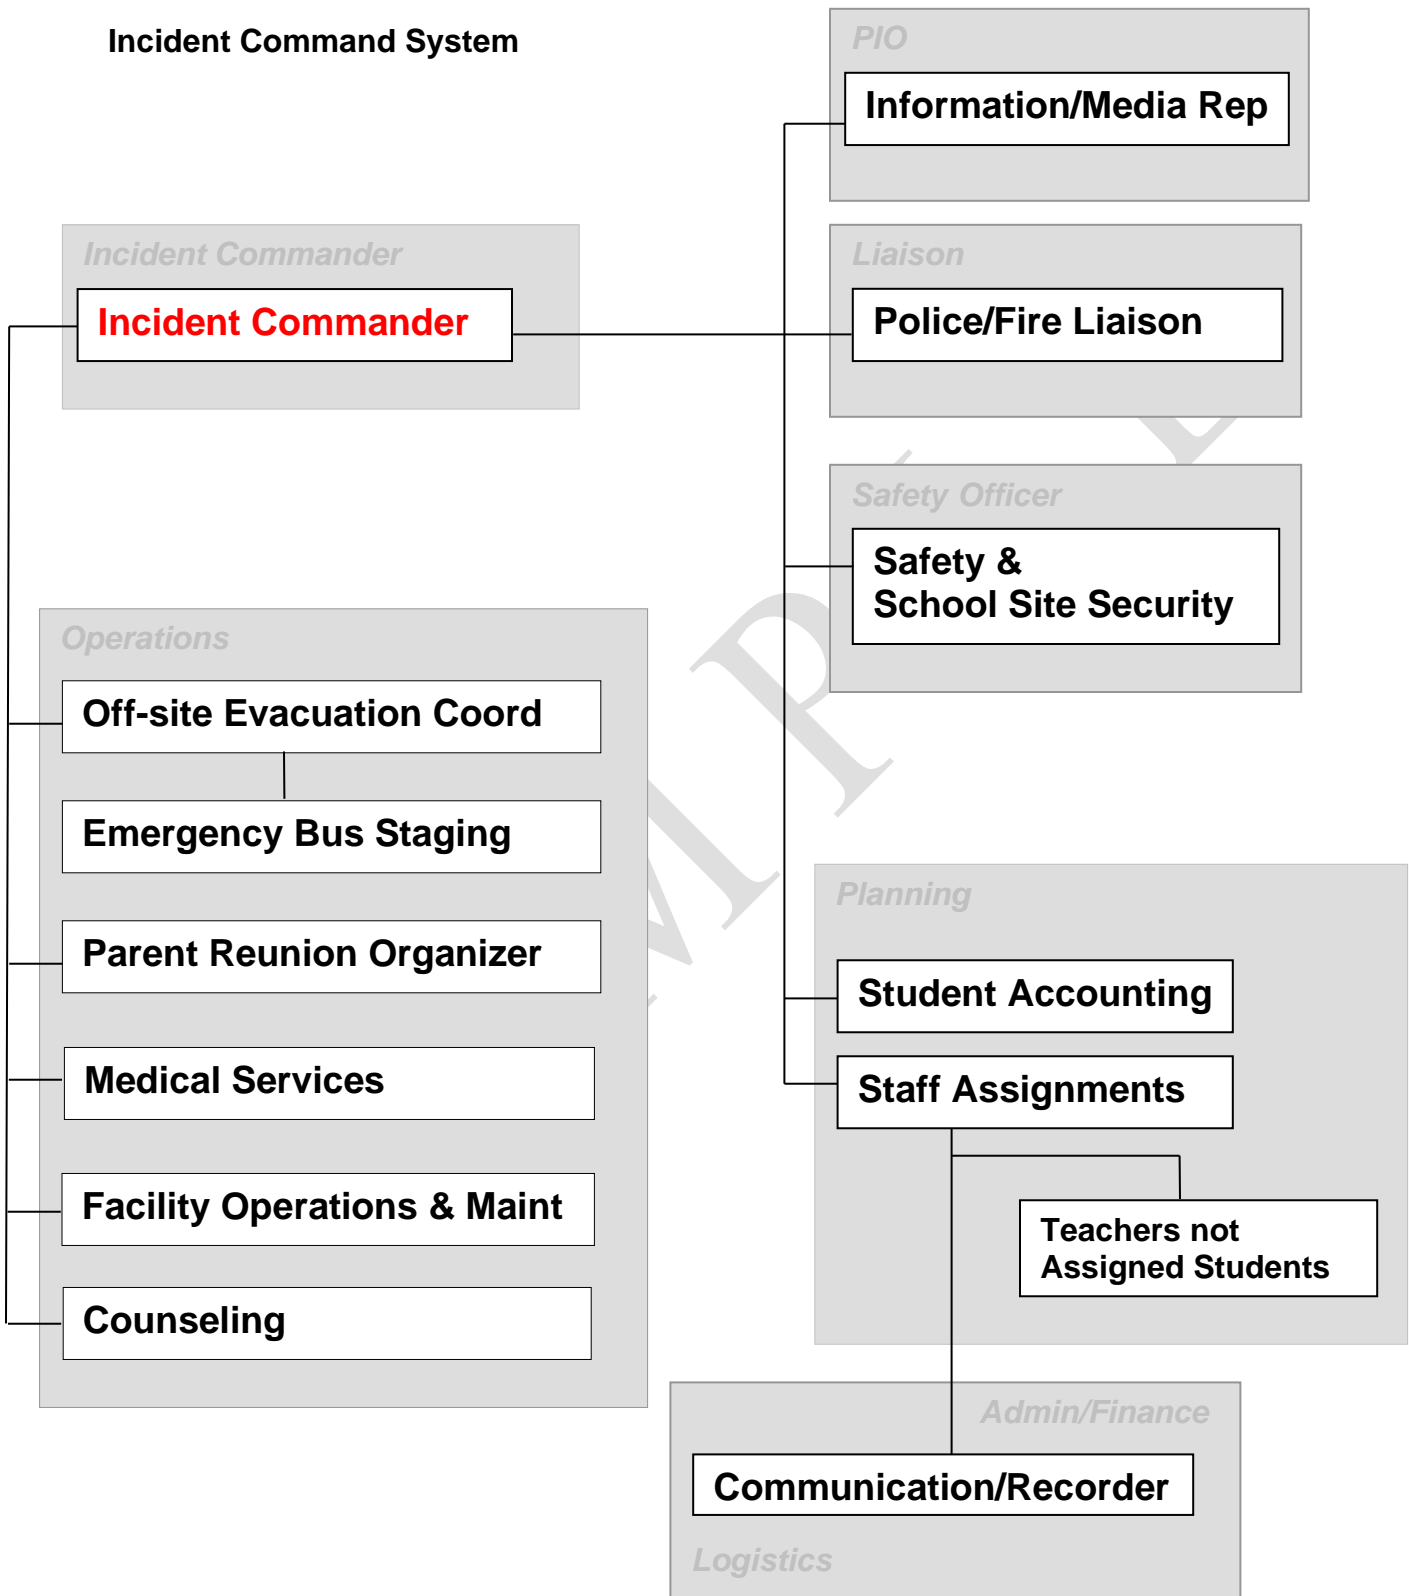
Incident Command System

PIO

Information/Media Rep

Incident Commander

Incident Commander

Liaison

Police/Fire Liaison

Safety Officer

Safety & School Site Security

Operations

Off-site Evacuation Coord

Emergency Bus Staging

Parent Reunion Organizer

Medical Services

Facility Operations & Maint

Counseling

Planning

Student Accounting

Staff Assignments

Teachers not Assigned Students

Admin/Finance

Communication/Recorder

Logistics